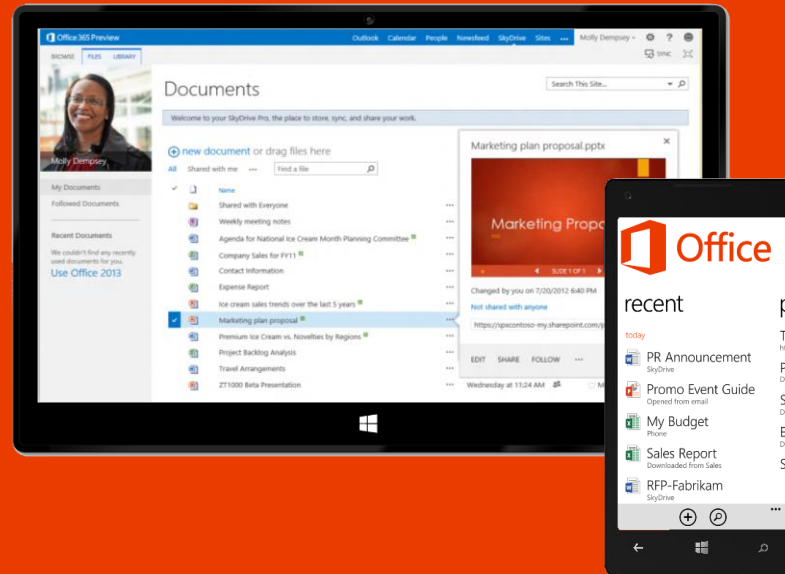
Office 365 Preview

Outlook Calendar People Newsfeed SkyDrive Sites ... Molly Dempsey

BROWSE FILES LIBRARY

SYNC

Documents

Search This Site...

Welcome to your SkyDrive Pro, the place to store, sync, and share your work.

Molly Dempsey

My Documents

Followed Documents

Recent Documents

We couldn't find any recently used documents for you.

Use Office 2013

new document or drag files here

All Shared with me ... Find a file

Name

Shared with Everyone

Weekly meeting notes

Agenda for National Ice Cream Month Planning Committee

Company Sales for FY11

Contact Information

Expense Report

Ice cream sales trends over the last 5 years

Marketing plan proposal

Premium Ice Cream vs. Novelties by Regions

Project Backlog Analysis

Travel Arrangements

ZT1000 Beta Presentation

Marketing plan proposal.pptx

Marketing Propo

SLIDE 1 OF 1

Changed by you on 7/20/2012 6:40 PM

Not shared with anyone

https://spxcontoso-my.sharepoint.com/p

EDIT SHARE FOLLOW ...

Wednesday at 11:24 AM

Office

recent

today

PR Announcement
SkyDrive

Promo Event Guide
Opened from email

My Budget
Phone

Sales Report
Downloaded from Sales

RFP-Fabrikam
SkyDrive

p

T

P

S

E

S